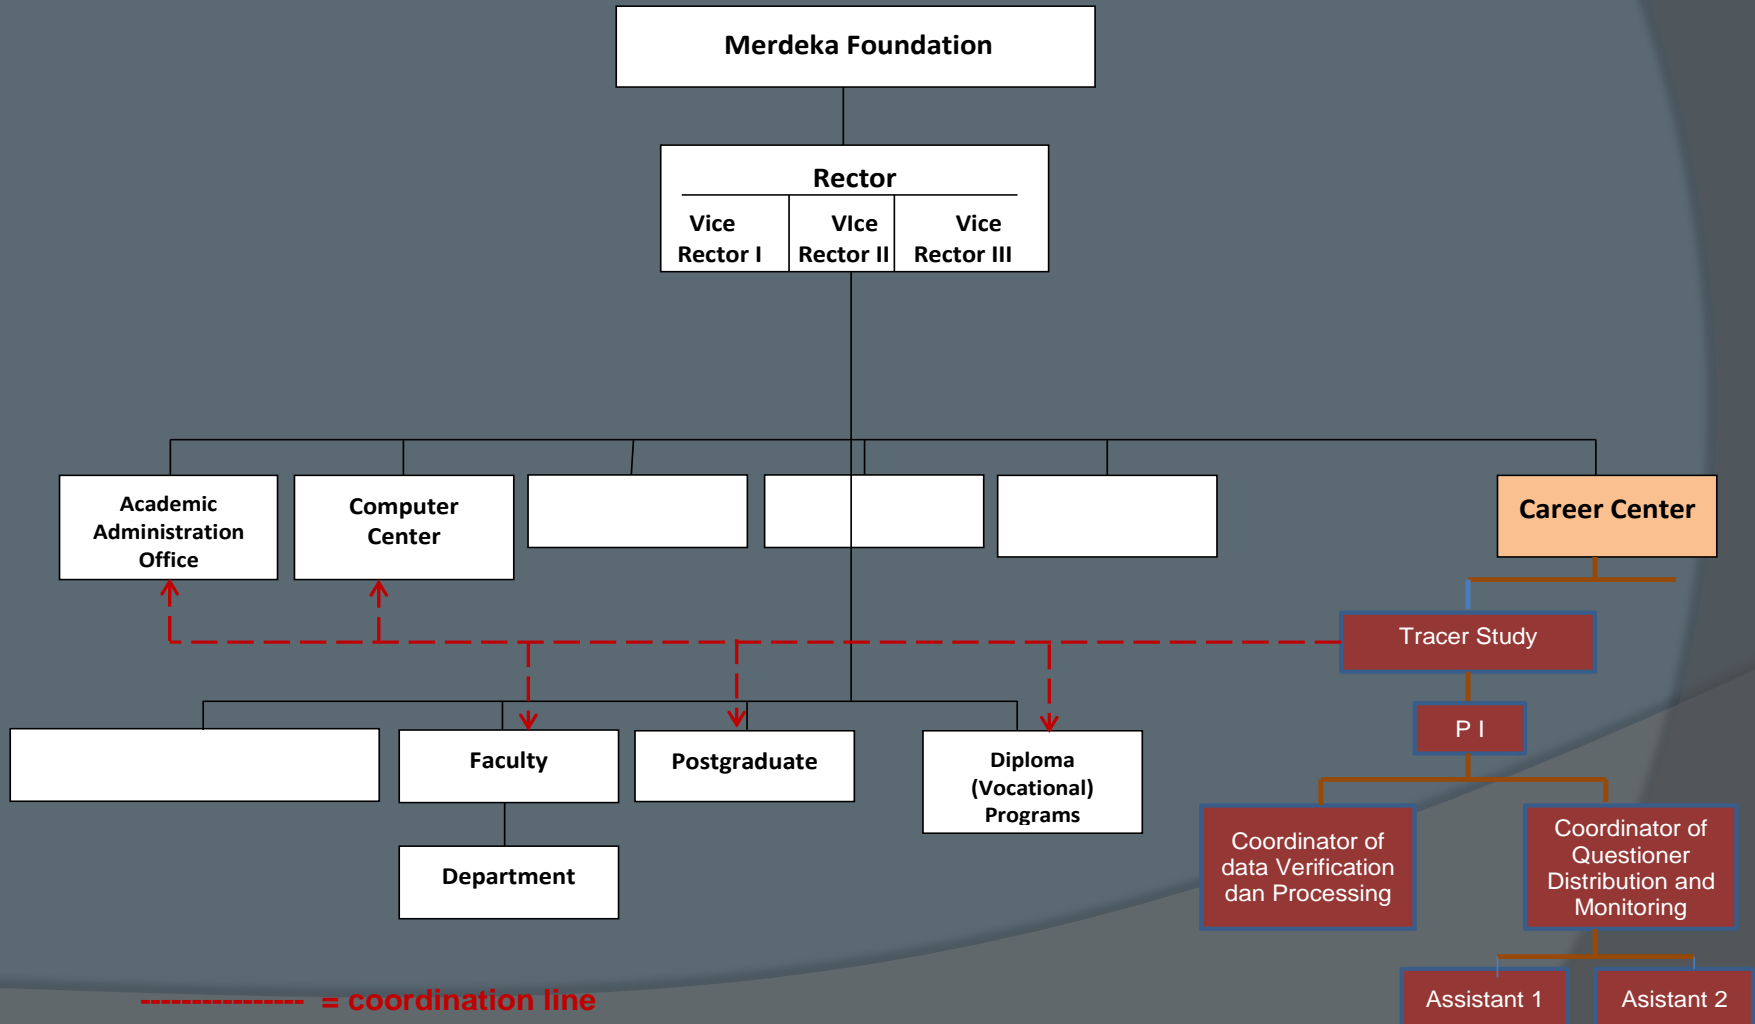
Merdeka Foundation

Rector

Vice Rector I

VIce Rector II

Vice Rector III

Academic Administration Office

Computer Center

Career Center

Tracer Study

P I

Faculty

Postgraduate

Diploma (Vocational) Programs

Department

Coordinator of data Verification dan Processing

Coordinator of Questioner Distribution and Monitoring

Assistant 1

Asistant 2

---------------- = coordination line